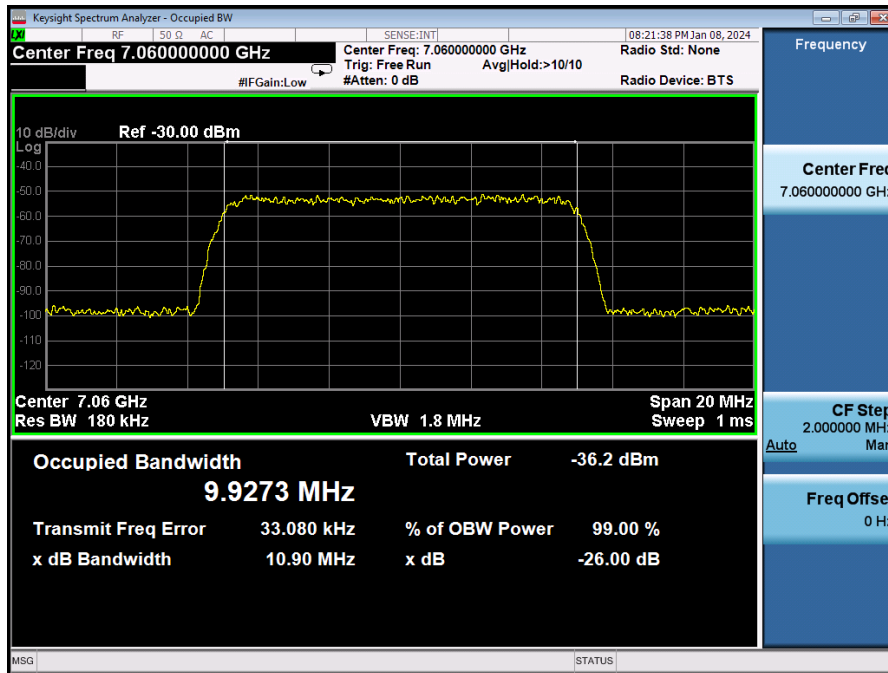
Keysight Spectrum Analyzer - Occupied BW

RF 50 Ω AC SENSE:INT 08:21:38 PM Jan 08, 2024

Center Freq 7.060000000 GHz

Center Freq: 7.060000000 GHz
Trig: Free Run Avg|Hold:>10/10
#Atten: 0 dB

#IFGain:Low

Radio Std: None
Radio Device: BTS

Frequency

10 dB/div Ref -30.00 dBm
Log
-40.0
-50.0
-60.0
-70.0
-80.0
-90.0
-100
-110
-120

Center 7.06 GHz
Res BW 180 kHz
VBW 1.8 MHz
Span 20 MHz
Sweep 1 ms

Occupied Bandwidth
9.9273 MHz

Total Power -36.2 dBm

Transmit Freq Error 33.080 kHz
% of OBW Power 99.00 %
x dB Bandwidth 10.90 MHz
x dB -26.00 dB

Center Freq
7.060000000 GH

CF Step
2.000000 MH
Auto Man

Freq Offse
0 H

MSG STATUS